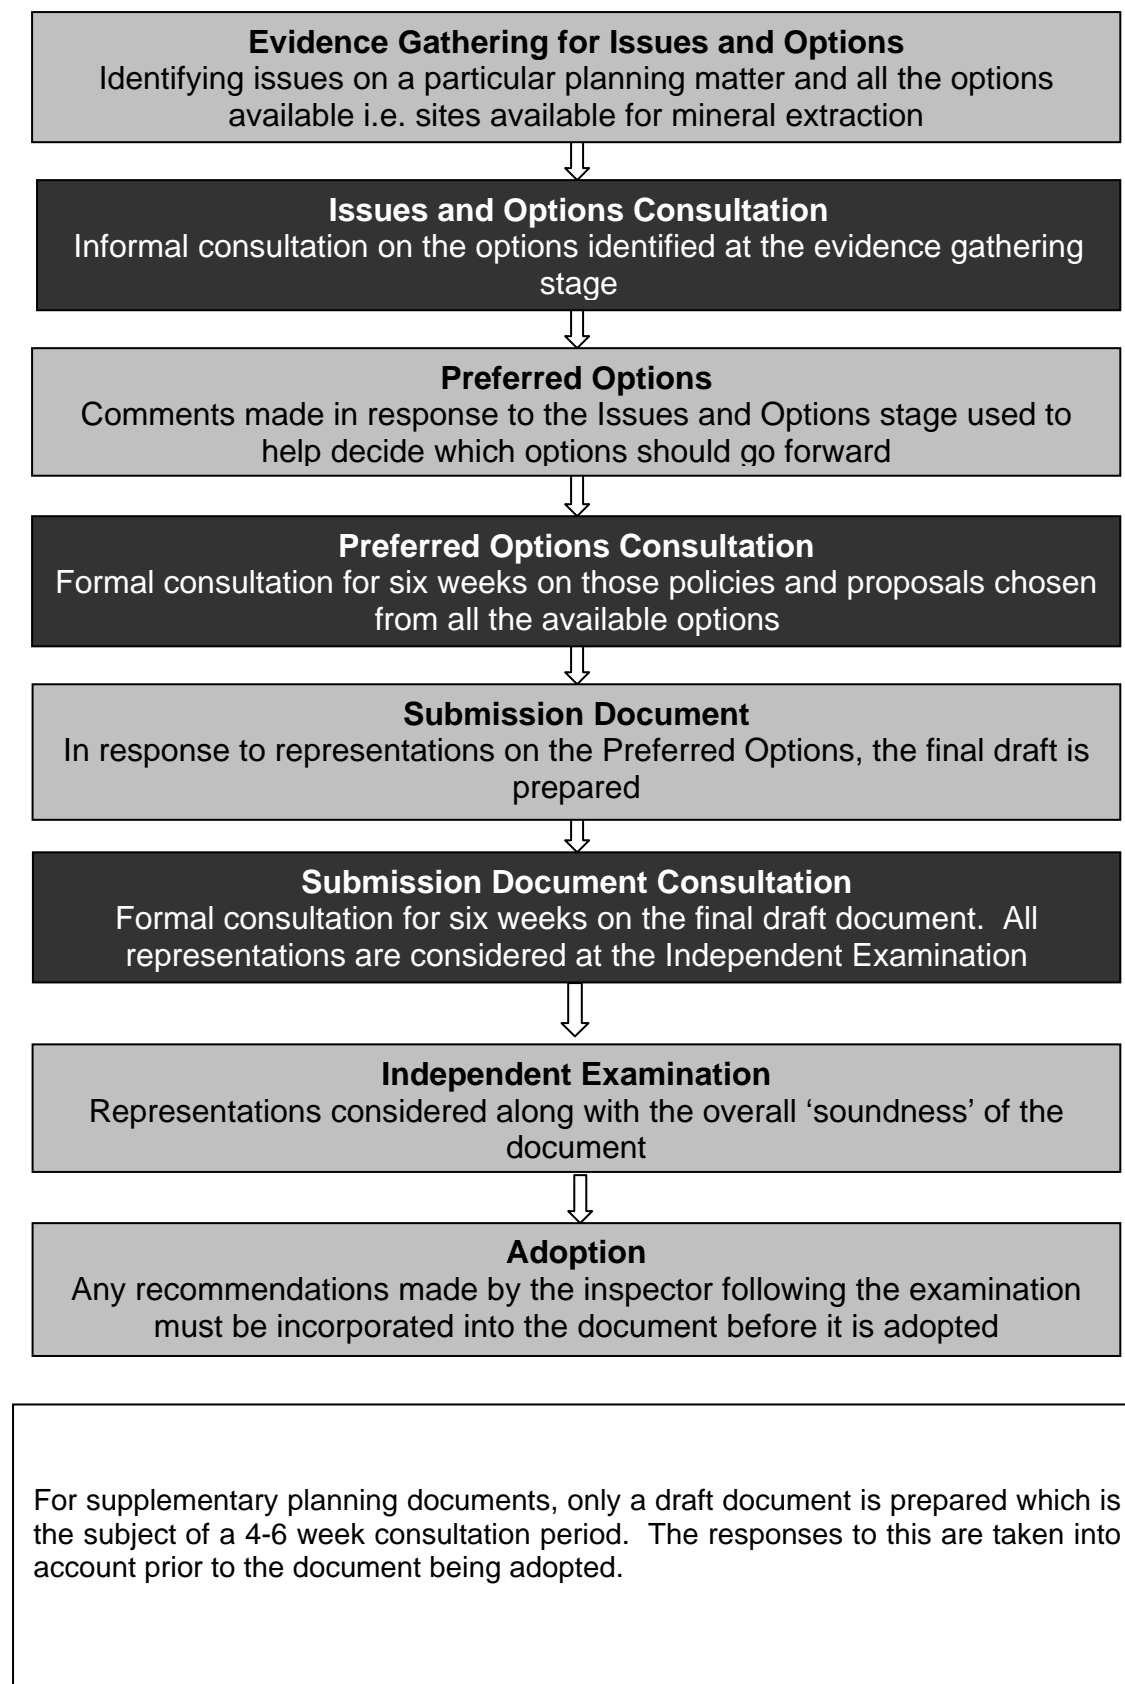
Evidence Gathering for Issues and Options
Identifying issues on a particular planning matter and all the options available i.e. sites available for mineral extraction

Issues and Options Consultation
Informal consultation on the options identified at the evidence gathering stage

Preferred Options
Comments made in response to the Issues and Options stage used to help decide which options should go forward

Preferred Options Consultation
Formal consultation for six weeks on those policies and proposals chosen from all the available options

Submission Document
In response to representations on the Preferred Options, the final draft is prepared

Submission Document Consultation
Formal consultation for six weeks on the final draft document. All representations are considered at the Independent Examination

Independent Examination
Representations considered along with the overall 'soundness' of the document

Adoption
Any recommendations made by the inspector following the examination must be incorporated into the document before it is adopted

For supplementary planning documents, only a draft document is prepared which is the subject of a 4-6 week consultation period. The responses to this are taken into account prior to the document being adopted.